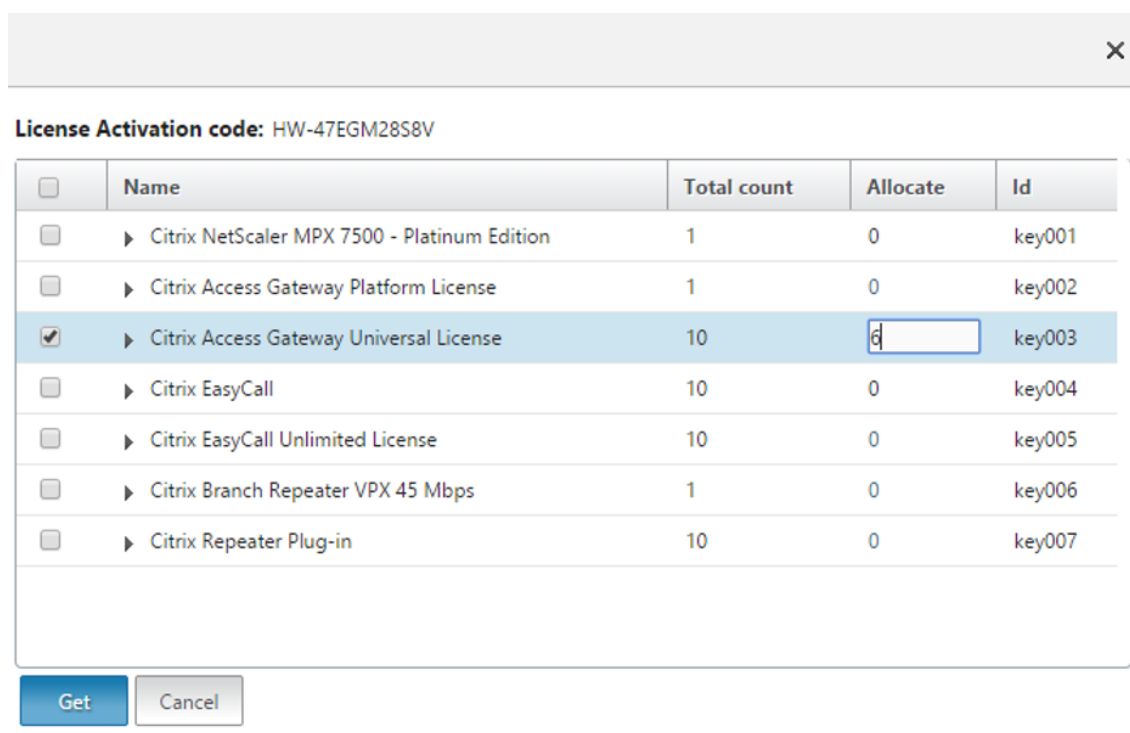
×

License Activation code: HW-47EGM28S8V

| | Name | Total count | Allocate | Id |
|---|---|---|---|---|
| | Citrix NetScaler MPX 7500 - Platinum Edition | 1 | 0 | key001 |
| | Citrix Access Gateway Platform License | 1 | 0 | key002 |
| | Citrix Access Gateway Universal License | 10 | 6 | key003 |
| | Citrix EasyCall | 10 | 0 | key004 |
| | Citrix EasyCall Unlimited License | 10 | 0 | key005 |
| | Citrix Branch Repeater VPX 45 Mbps | 1 | 0 | key006 |
| | Citrix Repeater Plug-in | 10 | 0 | key007 |

Get Cancel